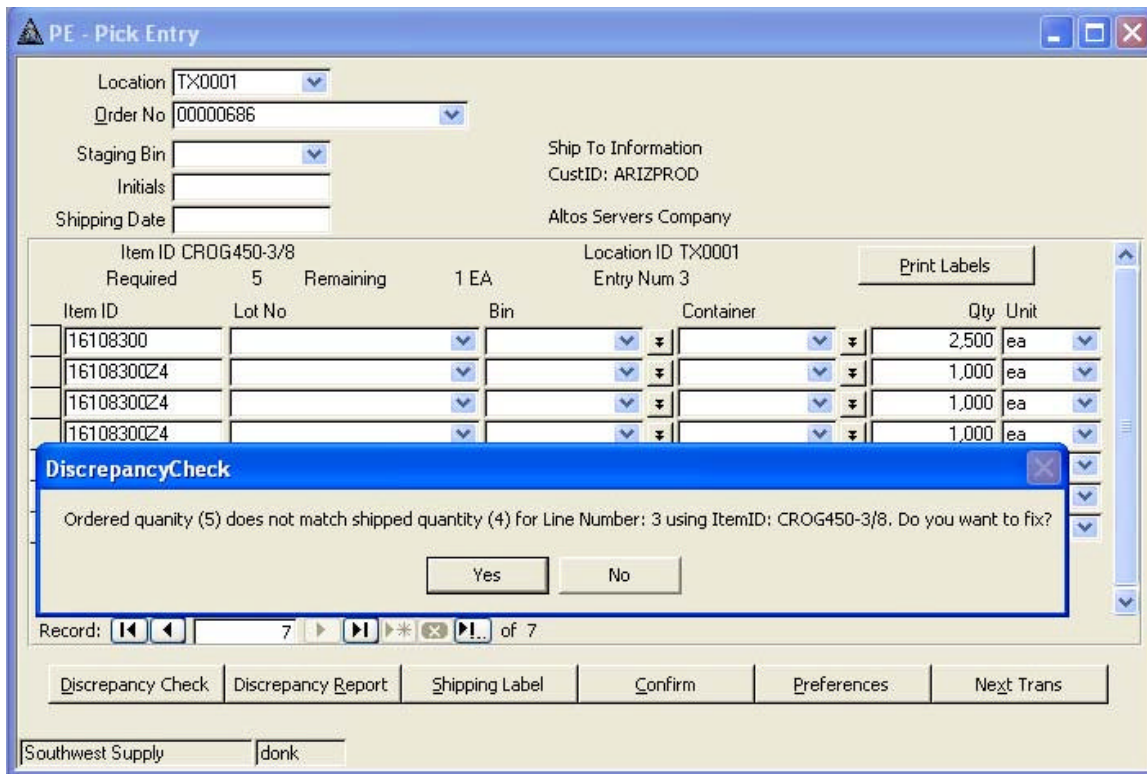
PE - Pick Entry

Location TX0001
Order No 00000686
Staging Bin
Initials
Shipping Date

Ship To Information
CustID: ARIZPROD

Altos Servers Company

Item ID CROG450-3/8
Required 5 Remaining 1 EA
Location ID TX0001
Entry Num 3

Print Labels

| Item ID | Lot No | Bin | Container | Qty | Unit |
|---|---|---|---|---|---|
| 16108300 | | | | 2,500 | ea |
| 16108300Z4 | | | | 1,000 | ea |
| 16108300Z4 | | | | 1,000 | ea |
| 16108300Z4 | | | | 1,000 | ea |

DiscrepancyCheck

Ordered quanity (5) does not match shipped quantity (4) for Line Number: 3 using ItemID: CROG450-3/8. Do you want to fix?

Yes No

Record: 7 of 7

Discrepancy Check | Discrepancy Report | Shipping Label | Confirm | Preferences | Next Trans

Southwest Supply | donk